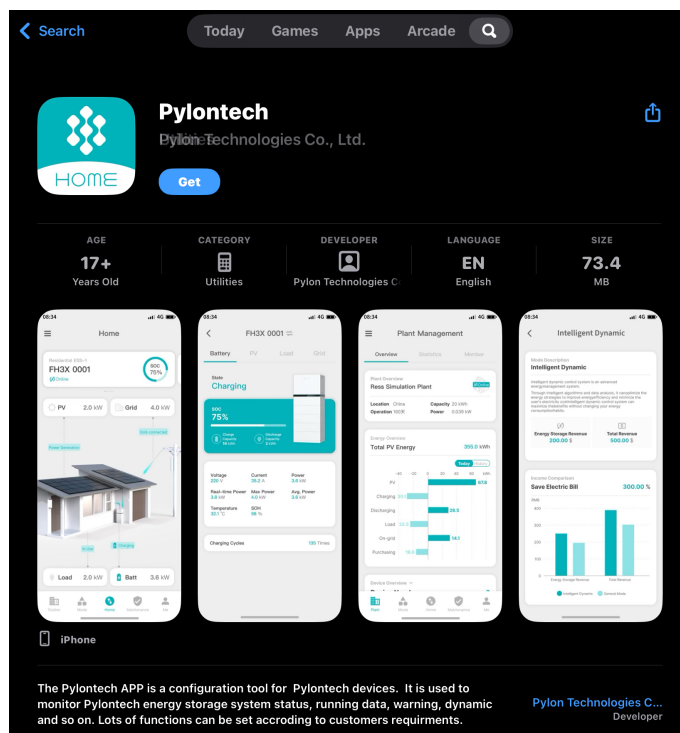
Search

Today Games Apps Arcade

HOME

Pylontech

Pylon Technologies Co., Ltd.

Get

AGE
17+
Years Old

CATEGORY
Utilities

DEVELOPER
Pylon Technologies C

LANGUAGE
EN
English

SIZE
73.4
MB

08:34
Home
Residential ESS
FH3X 0001
Online
SOC 75%
PV 2.0 kW
Grid 4.0 kW
Load 2.0 kW
Batt 3.6 kW

08:34
FH3X 0001
Battery PV Load Grid
State
Charging
SOC
75%
Voltage 220 V
Current 28.2 A
Power 3.6 kW
Temperature 30.1 °C
SOH 99 %
Charging Cycles 100 Times

08:34
Plant Management
Overview Statistics Monitor
Ress Simulation Plant
Location China
Capacity 20 kWh
Energy Overview
Total PV Energy 395.0 kWh
Today
PV 97.6
Charging
Discharging 26.5
Load
On-grid 74.1
Purchasing
Device Overview

08:34
Intelligent Dynamic
Intelligent Dynamic
Energy Storage Revenue 300.00 $
Total Revenue 500.00 $
Income Comparison
Save Electric Bill 300.00 %
Intelligent Dynamic General Mode

iPhone

The Pylontech APP is a configuration tool for Pylontech devices. It is used to monitor Pylontech energy storage system status, running data, warning, dynamic and so on. Lots of functions can be set accroding to customers requirments.

Pylon Technologies C...
Developer